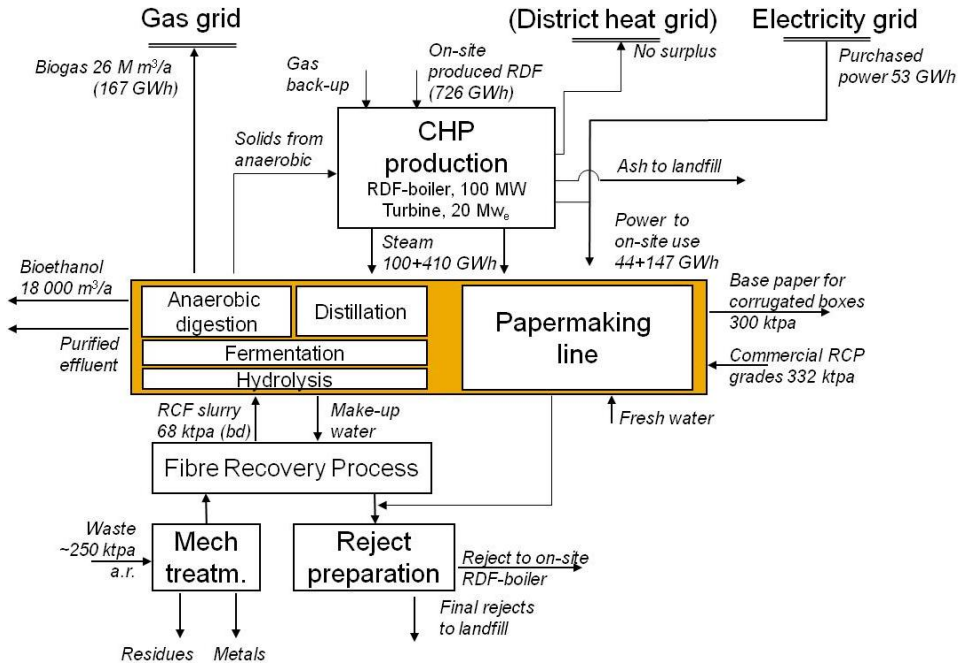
Gas grid

(District heat grid)

Electricity grid

Biogas 26 M m$^3$/a (167 GWh)

Gas back-up

On-site produced RDF (726 GWh)

No surplus

Purchased power 53 GWh

Solids from anaerobic

CHP production
RDF-boiler, 100 MW
Turbine, 20 MW$_e$

Ash to landfill

Steam 100+410 GWh

Power to on-site use 44+147 GWh

Bioethanol 18 000 m$^3$/a

Purified effluent

Anaerobic digestion

Distillation

Fermentation

Hydrolysis

Papermaking line

Base paper for corrugated boxes 300 ktpa

Commercial RCP grades 332 ktpa

RCF slurry 68 ktpa (bd)

Make-up water

Fresh water

Fibre Recovery Process

Waste ~250 ktpa a.r.

Mech treatm.

Reject preparation

Reject to on-site RDF-boiler

Final rejects to landfill

Residues

Metals